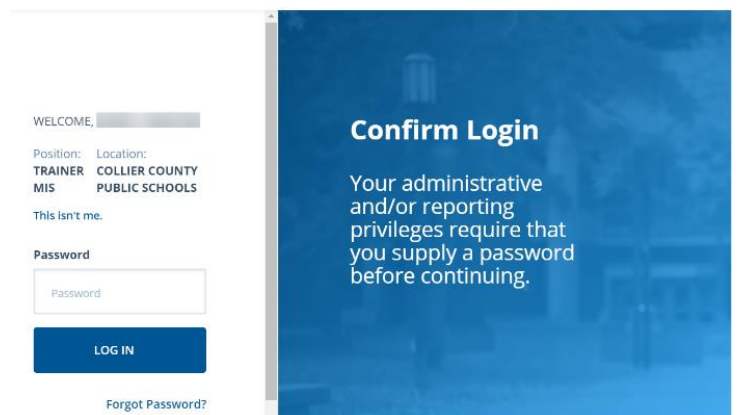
WELCOME, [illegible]

Position: TRAINER MIS

Location: COLLIER COUNTY PUBLIC SCHOOLS

This isn't me.

Password

Password

LOG IN

Forgot Password?

Confirm Login

Your administrative and/or reporting privileges require that you supply a password before continuing.